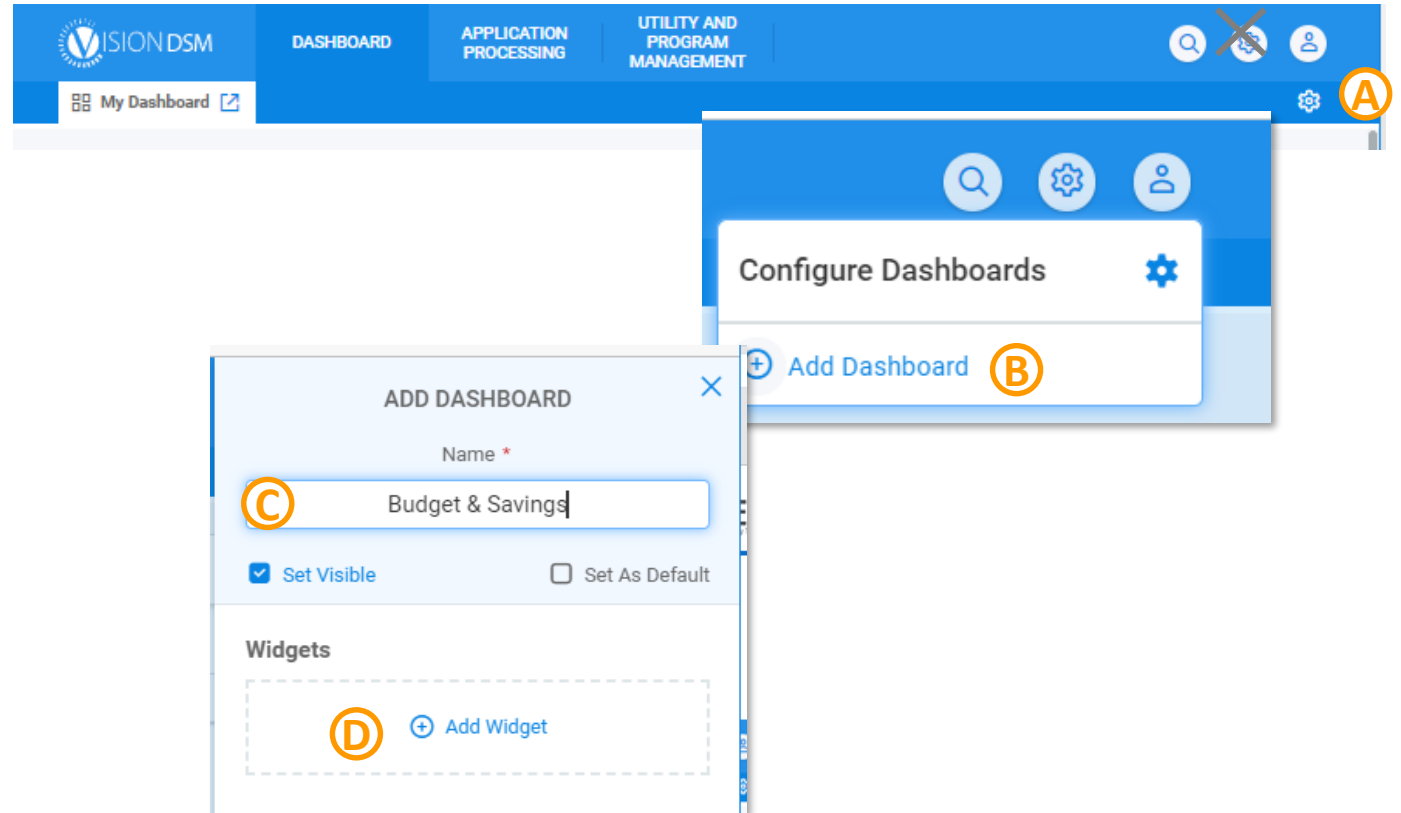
VISION DSM

DASHBOARD

APPLICATION PROCESSING

UTILITY AND PROGRAM MANAGEMENT

My Dashboard

A

Configure Dashboards

Add Dashboard

B

ADD DASHBOARD

Name *

C

Budget & Savings

Set Visible

Set As Default

Widgets

D

Add Widget